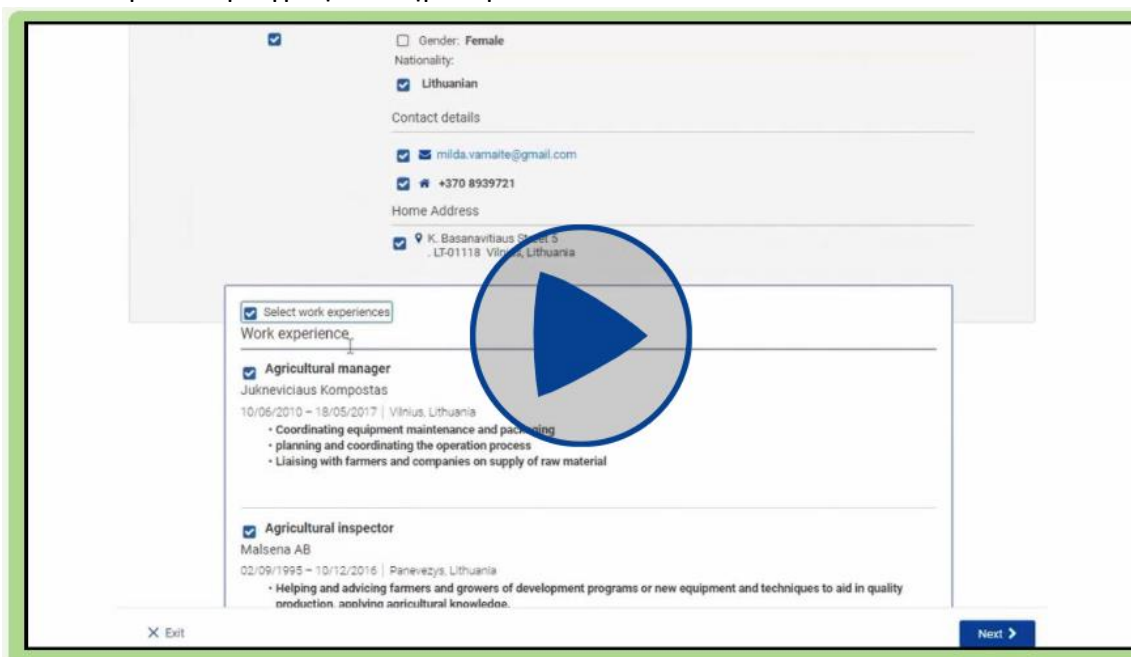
Gender: Female

Nationality:

Lithuanian

Contact details

milda.vamaite@gmail.com

+370 8939721

Home Address

K. Basanavitiaus Street 5
. LT-01118 Vilnius, Lithuania

Select work experiences

Work experience

Agricultural manager

Jukneviciaus Kompostas

10/06/2010 – 18/05/2017 | Vilnius, Lithuania

• Coordinating equipment maintenance and packaging
• planning and coordinating the operation process
• Liaising with farmers and companies on supply of raw material

Agricultural inspector

Malsena AB

02/09/1995 – 10/12/2016 | Panevezys, Lithuania

• Helping and advicing farmers and growers of development programs or new equipment and techniques to aid in quality production, applying agricultural knowledge.

Exit

Next